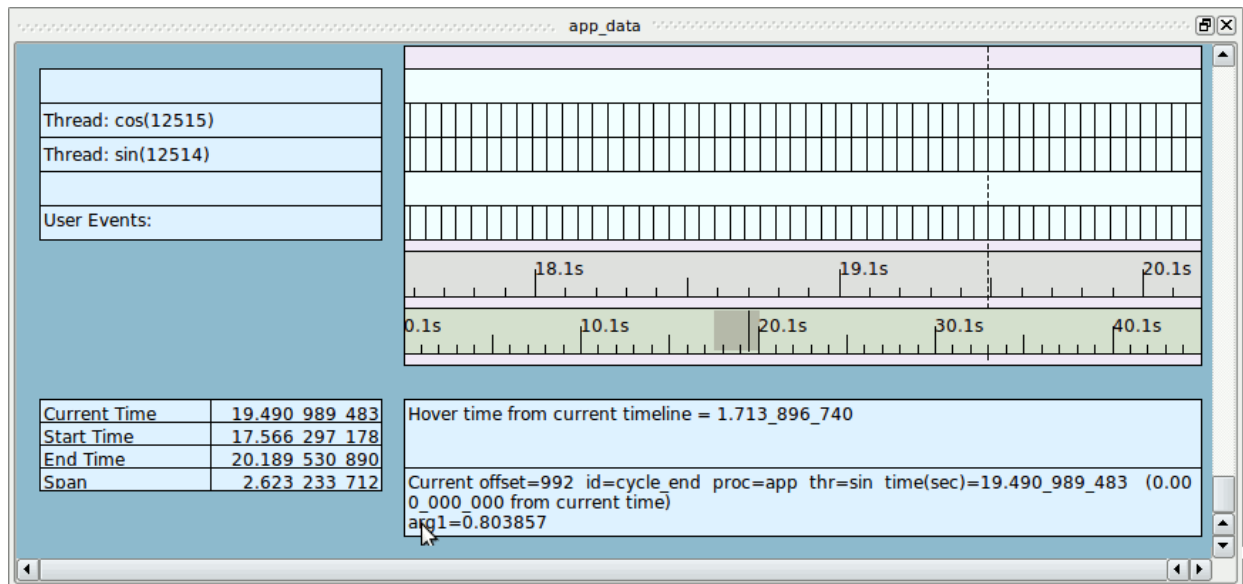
app_data

Thread: cos(12515)
Thread: sin(12514)
User Events:

18.1s
19.1s
20.1s

0.1s
10.1s
20.1s
30.1s
40.1s

| Current Time | 19.490_989_483 |
|---|---|
| Start Time | 17.566_297_178 |
| End Time | 20.189_530_890 |
| Span | 2.623_233_712 |

Hover time from current timeline = 1.713_896_740

Current offset=992 id=cycle_end proc=app thr=sin time(sec)=19.490_989_483 (0.000_000_000 from current time)
arg1=0.803857